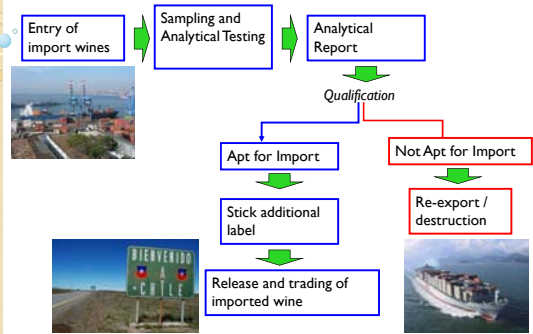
Entry of import wines

Sampling and Analytical Testing

Analytical Report

Qualification

Apt for Import

Not Apt for Import

Stick additional label

Re-export / destruction

BIENVENIDO A CHILE

Release and trading of imported wine